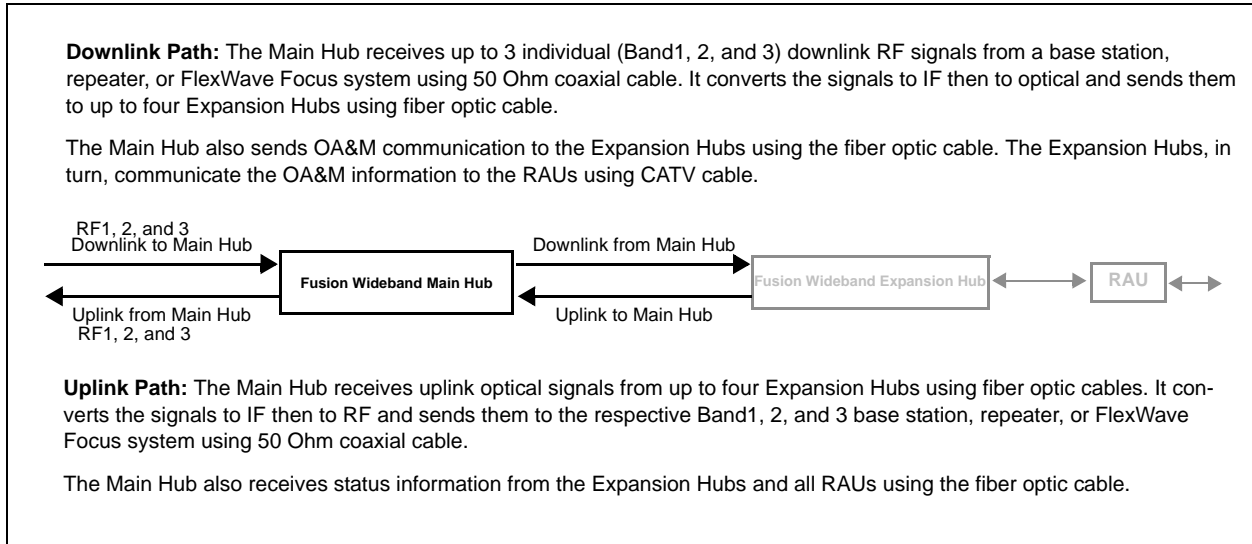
**Downlink Path:** The Main Hub receives up to 3 individual (Band1, 2, and 3) downlink RF signals from a base station, repeater, or FlexWave Focus system using 50 Ohm coaxial cable. It converts the signals to IF then to optical and sends them to up to four Expansion Hubs using fiber optic cable.

The Main Hub also sends OA&M communication to the Expansion Hubs using the fiber optic cable. The Expansion Hubs, in turn, communicate the OA&M information to the RAUs using CATV cable.

RF1, 2, and 3
Downlink to Main Hub

Uplink from Main Hub
RF1, 2, and 3

Fusion Wideband Main Hub

Downlink from Main Hub

Uplink to Main Hub

Fusion Wideband Expansion Hub

RAU

**Uplink Path:** The Main Hub receives uplink optical signals from up to four Expansion Hubs using fiber optic cables. It converts the signals to IF then to RF and sends them to the respective Band1, 2, and 3 base station, repeater, or FlexWave Focus system using 50 Ohm coaxial cable.

The Main Hub also receives status information from the Expansion Hubs and all RAUs using the fiber optic cable.